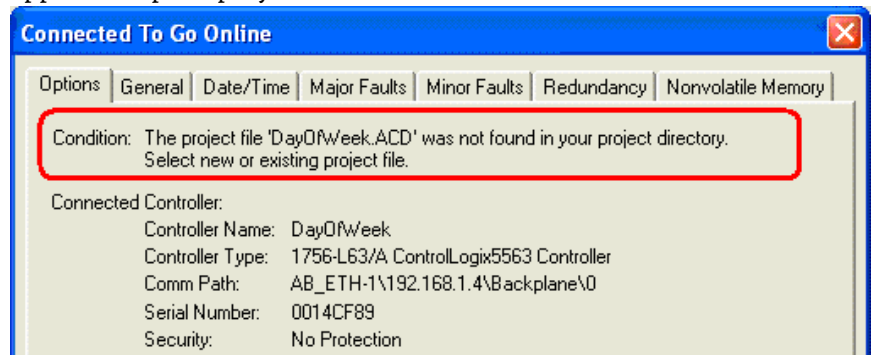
Connected To Go Online

Options | General | Date/Time | Major Faults | Minor Faults | Redundancy | Nonvolatile Memory

Condition: The project file 'DayOfWeek.ACD' was not found in your project directory.
Select new or existing project file.

Connected Controller:
Controller Name: DayOfWeek
Controller Type: 1756-L63/A ControlLogix5563 Controller
Comm Path: AB_ETH-1\192.168.1.4\Backplane\0
Serial Number: 0014CF89
Security: No Protection